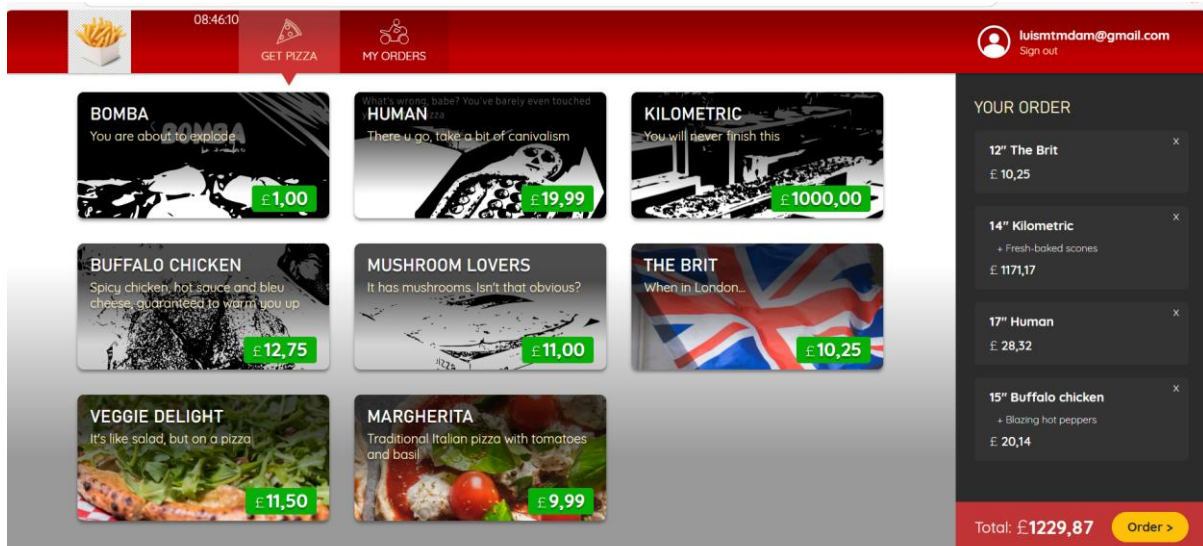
08:46:10

GET PIZZA

MY ORDERS

luismtmdam@gmail.com
Sign out

BOMBA
You are about to explode
£1,00

What's wrong, babe? You've barely even touched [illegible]zza
HUMAN
There u go, take a bit of canivalism
£19,99

KILOMETRIC
You will never finish this
£1000,00

BUFFALO CHICKEN
Spicy chicken, hot sauce and bleu cheese, guaranteed to warm you up
£12,75

MUSHROOM LOVERS
It has mushrooms. Isn't that obvious?
£11,00

THE BRIT
When in London...
£10,25

VEGGIE DELIGHT
It's like salad, but on a pizza
£11,50

MARGHERITA
Traditional Italian pizza with tomatoes and basil
£9,99

YOUR ORDER

12" The Brit
£ 10,25
x

14" Kilometric
+ Fresh-baked scones
£ 1171,17
x

17" Human
£ 28,32
x

15" Buffalo chicken
+ Blazing hot peppers
£ 20,14
x

Total: £1229,87
Order >